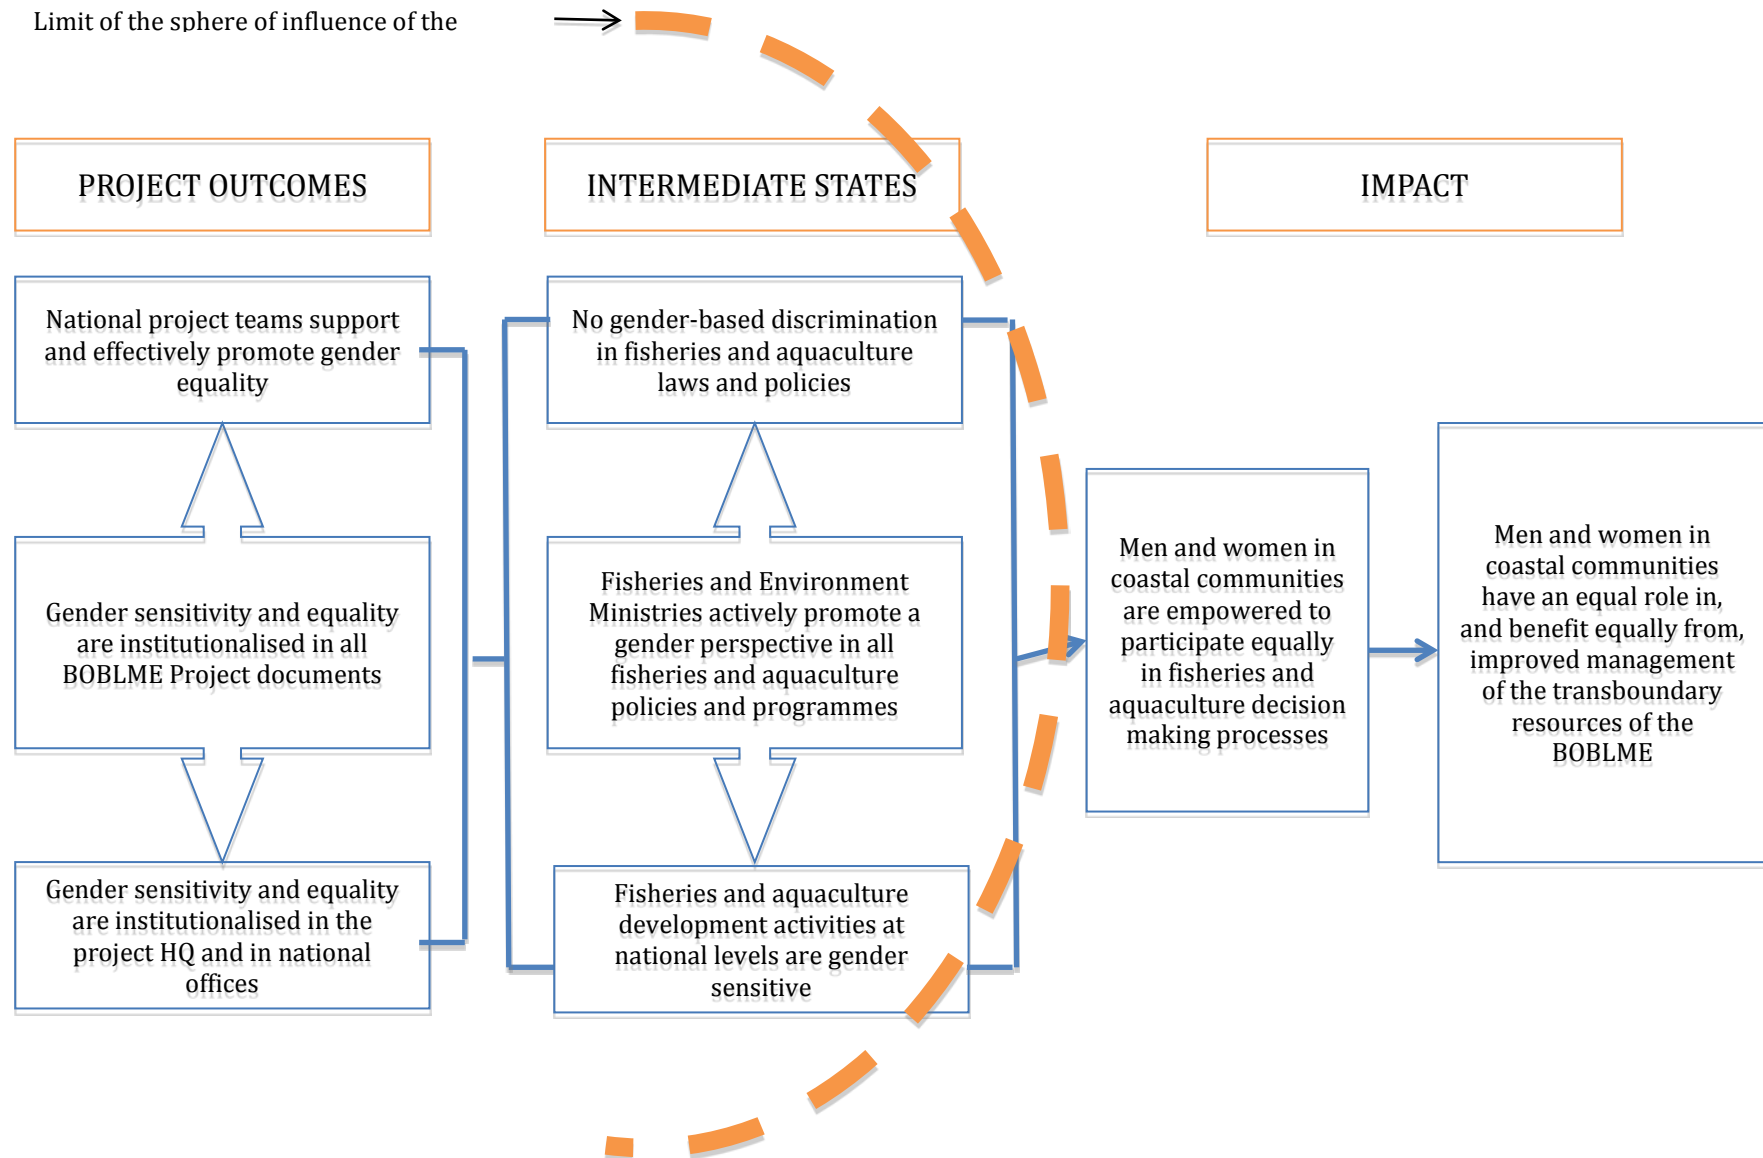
Limit of the sphere of influence of the

PROJECT OUTCOMES

INTERMEDIATE STATES

IMPACT

National project teams support and effectively promote gender equality

Gender sensitivity and equality are institutionalised in all BOBLME Project documents

Gender sensitivity and equality are institutionalised in the project HQ and in national offices

No gender-based discrimination in fisheries and aquaculture laws and policies

Fisheries and Environment Ministries actively promote a gender perspective in all fisheries and aquaculture policies and programmes

Fisheries and aquaculture development activities at national levels are gender sensitive

Men and women in coastal communities are empowered to participate equally in fisheries and aquaculture decision making processes

Men and women in coastal communities have an equal role in, and benefit equally from, improved management of the transboundary resources of the BOBLME